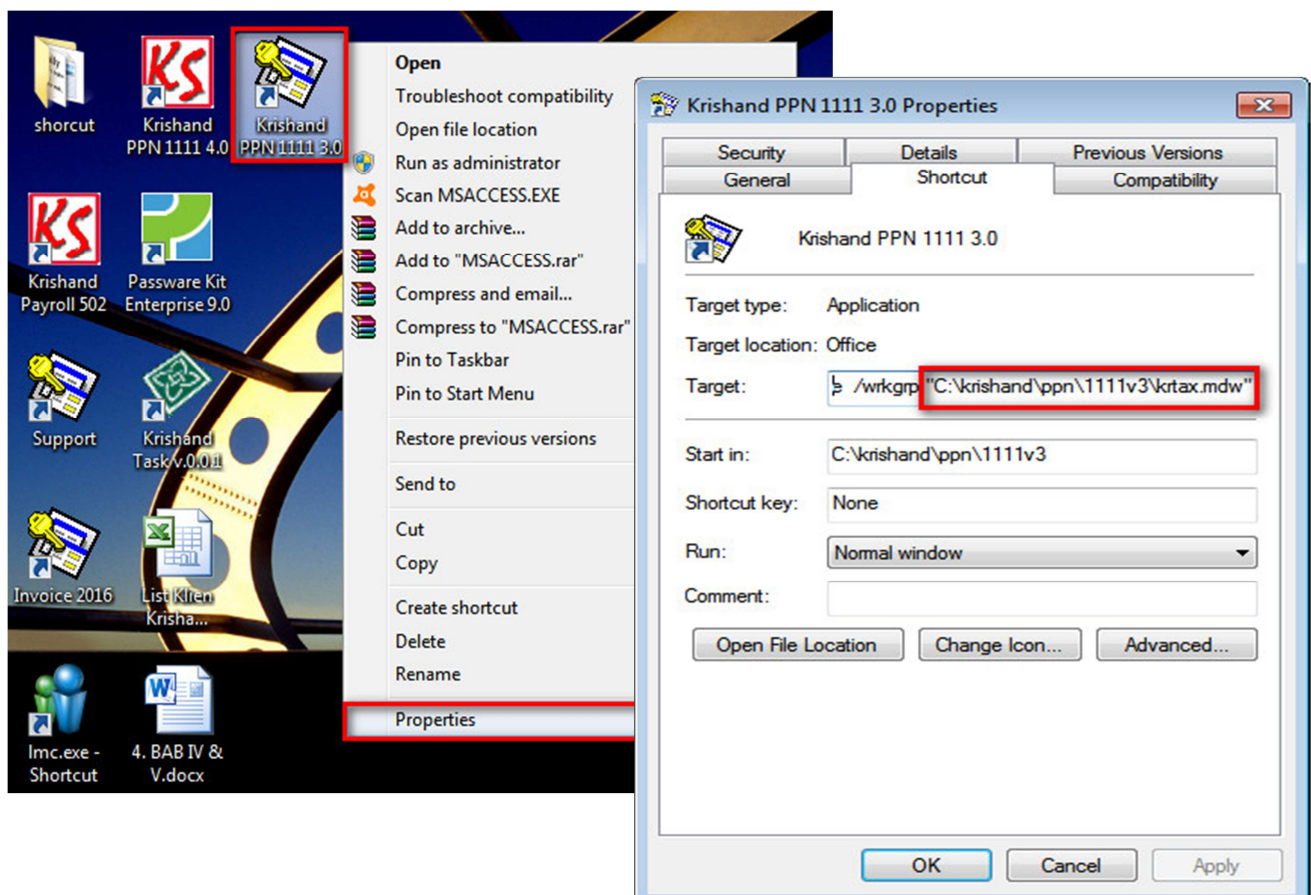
shorcut

Krishand PPN 1111 4.0

Krishand PPN 1111 3.0

Krishand Payroll 502

Passware Kit Enterprise 9.0

Support

Krishand Task v.0.0.1

Invoice 2016

List Klien Krisha...

lmc.exe - Shortcut

4. BAB IV & V.docx

Open
Troubleshoot compatibility
Open file location
Run as administrator
Scan MSACCESS.EXE
Add to archive...
Add to "MSACCESS.rar"
Compress and email...
Compress to "MSACCESS.rar"
Pin to Taskbar
Pin to Start Menu
Restore previous versions
Send to
Cut
Copy
Create shortcut
Delete
Rename
Properties

Krishand PPN 1111 3.0 Properties

Security | Details | Previous Versions
General | Shortcut | Compatibility

Krishand PPN 1111 3.0

Target type: Application
Target location: Office
Target: e /wrkgrp "C:\krishand\ppn\1111v3\krtax.mdw"

Start in: C:\krishand\ppn\1111v3
Shortcut key: None
Run: Normal window
Comment:

Open File Location | Change Icon... | Advanced...

OK | Cancel | Apply